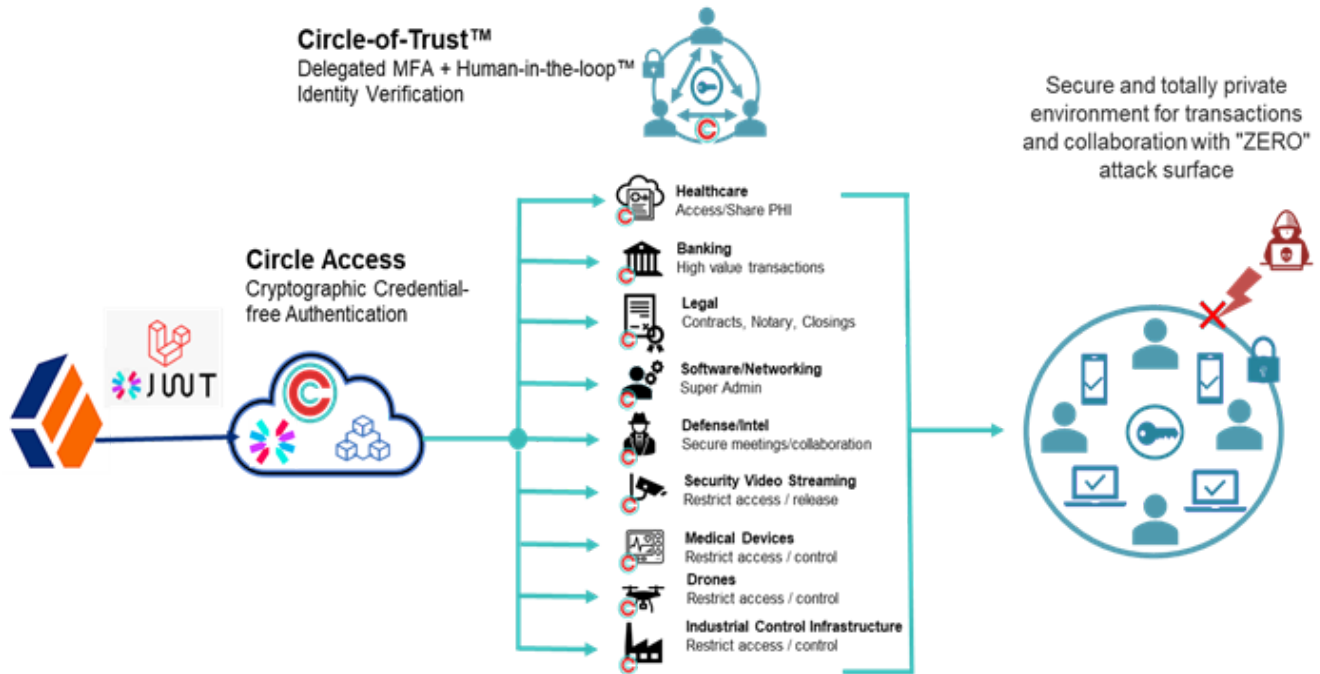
Circle-of-Trust™
Delegated MFA + Human-in-the-loop™ Identity Verification

Secure and totally private environment for transactions and collaboration with "ZERO" attack surface

Circle Access
Cryptographic Credential-free Authentication

JWT

Healthcare
Access/Share PHI

Banking
High value transactions

Legal
Contracts, Notary, Closings

Software/Networking
Super Admin

Defense/Intel
Secure meetings/collaboration

Security Video Streaming
Restrict access / release

Medical Devices
Restrict access / control

Drones
Restrict access / control

Industrial Control Infrastructure
Restrict access / control